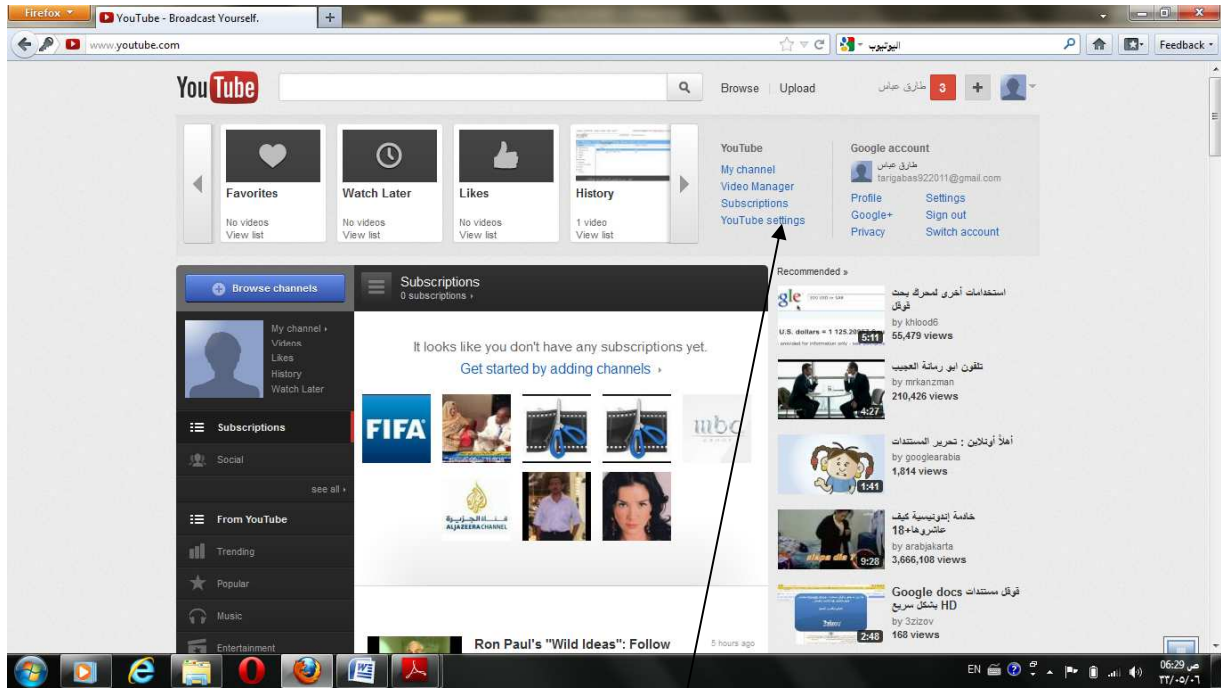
Firefox
YouTube - Broadcast Yourself.
www.youtube.com
اليوتيوب
Feedback

YouTube
Browse | Upload
طارق عباس
3

Favorites
No videos
View list

Watch Later
No videos
View list

Likes
No videos
View list

History
1 video
View list

YouTube
My channel
Video Manager
Subscriptions
YouTube settings

Google account
طارق عباس
tariqabas922011@gmail.com
Profile
Settings
Google+
Sign out
Privacy
Switch account

Browse channels
My channel ›
Videos
Likes
History
Watch Later
Subscriptions
Social
see all ›
From YouTube
Trending
Popular
Music
Entertainment

Subscriptions
0 subscriptions ›

It looks like you don't have any subscriptions yet.
Get started by adding channels ›

FIFA
mbc
الجزيرة
ALJAZEERA CHANNEL

Ron Paul's "Wild Ideas": Follow
5 hours ago

Recommended »
استخدامات أخرى لمحرك بحث قوقل
by khlood6
55,479 views
5:11

تلفون ابو رمانة العجيب
by mrkanzman
210,426 views
4:27

أهلاً أونلاين : تحرير المستندات
by googlearabia
1,814 views
1:41

خادمة إندونيسية كيف عاشروها+18
by arabjakarta
3,666,108 views
9:28

قوقل مستندات Google docs بشكل سريع HD
by 3zizov
168 views
2:48

EN
06:29 ص
٢٣/٠٥/٠٦